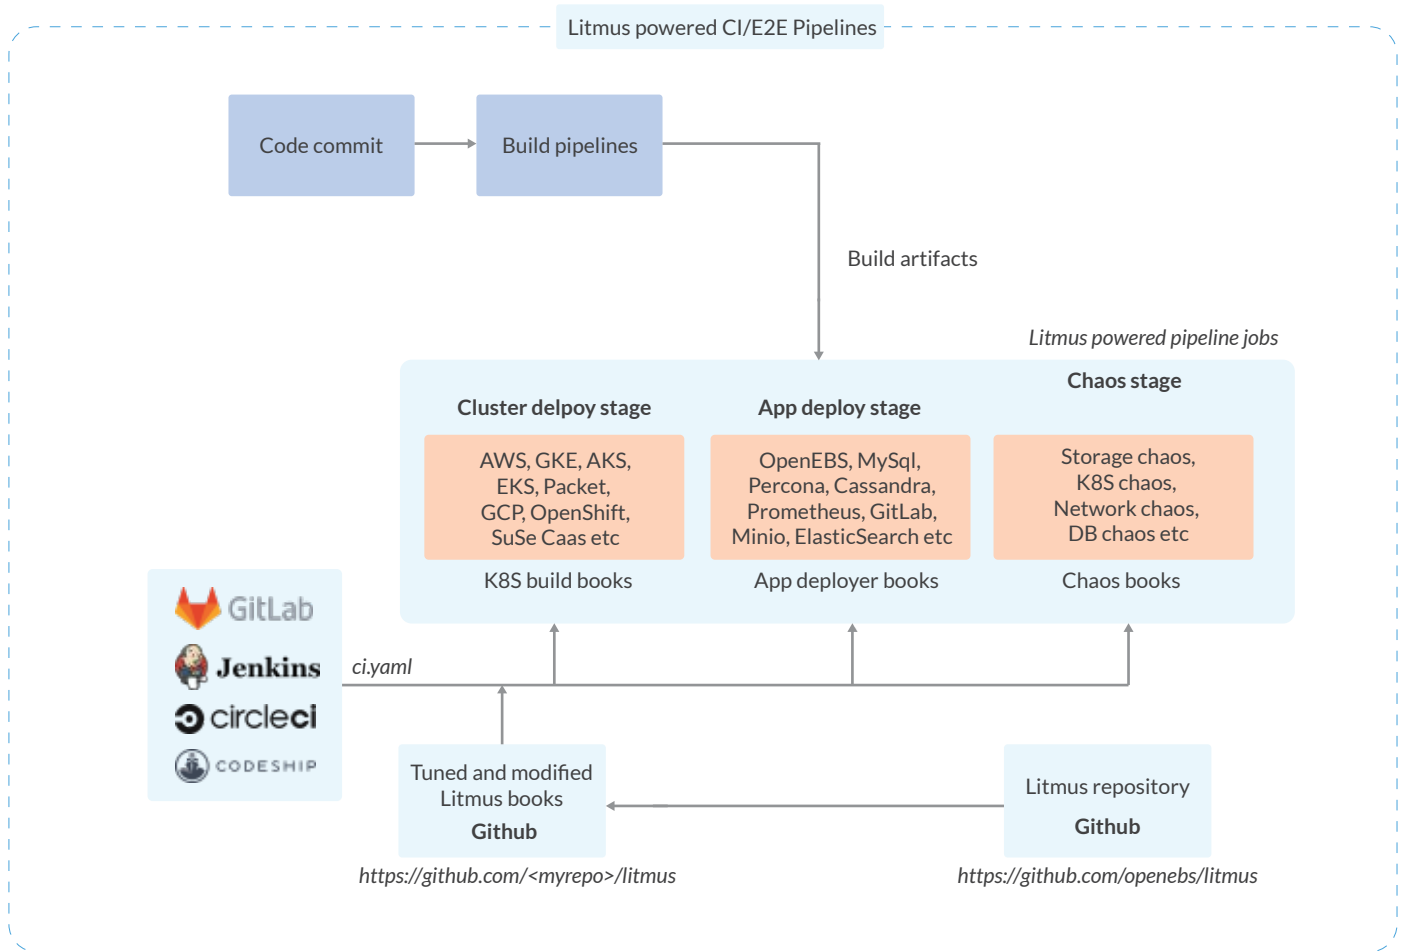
Litmus powered CI/E2E Pipelines

Code commit

Build pipelines

Build artifacts

Litmus powered pipeline jobs

Cluster delpoy stage

AWS, GKE, AKS, EKS, Packet, GCP, OpenShift, SuSe Caas etc

K8S build books

App deploy stage

OpenEBS, MySql, Percona, Cassandra, Prometheus, GitLab, Minio, ElasticSearch etc

App deployer books

Chaos stage

Storage chaos, K8S chaos, Network chaos, DB chaos etc

Chaos books

GitLab

Jenkins

circleci

CODESHIP

ci.yaml

Tuned and modified Litmus books

Github

https://github.com/<myrepo>/litmus

Litmus repository

Github

https://github.com/openebs/litmus